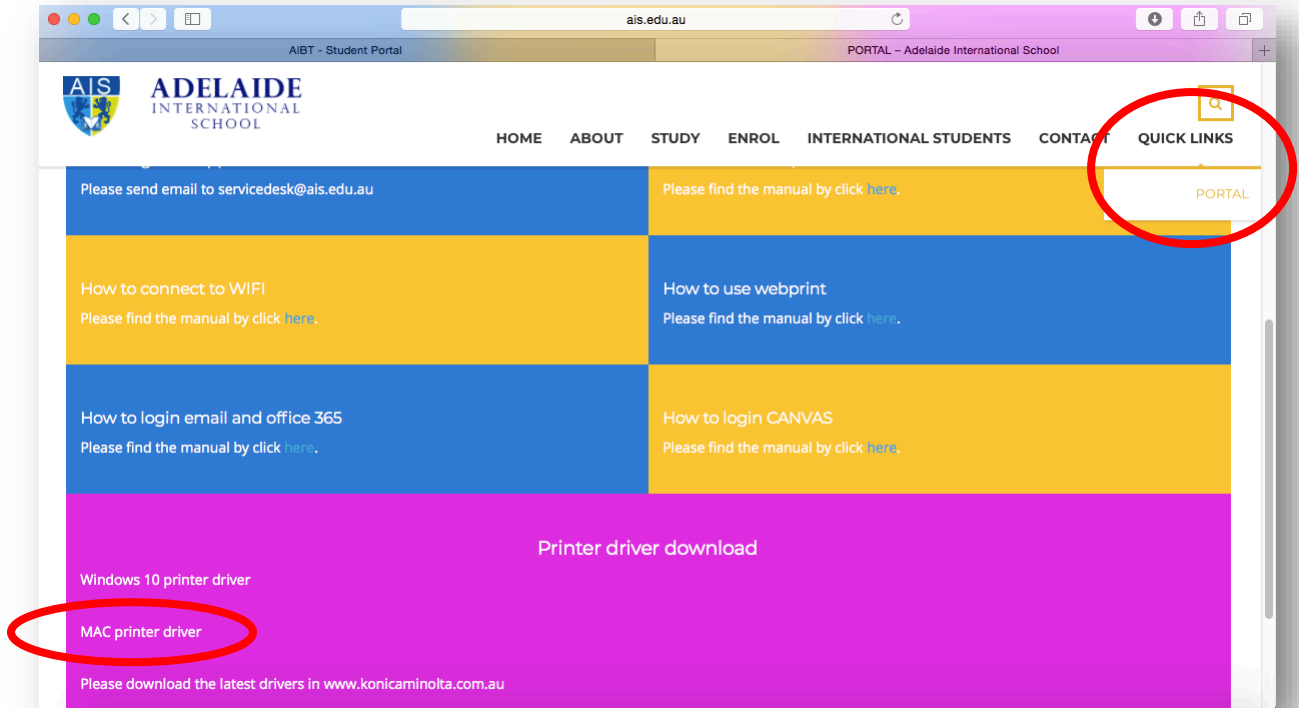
ais.edu.au

AIBT - Student Portal

PORTAL – Adelaide International School

AIS

ADELAIDE INTERNATIONAL SCHOOL

HOME ABOUT STUDY ENROL INTERNATIONAL STUDENTS CONTACT QUICK LINKS

PORTAL

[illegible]

Please send email to servicedesk@ais.edu.au

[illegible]

Please find the manual by click here.

How to connect to WIFI

Please find the manual by click here.

How to use webprint

Please find the manual by click here.

How to login email and office 365

Please find the manual by click here.

How to login CANVAS

Please find the manual by click here.

Printer driver download

Windows 10 printer driver

MAC printer driver

Please download the latest drivers in www.konicaminolta.com.au